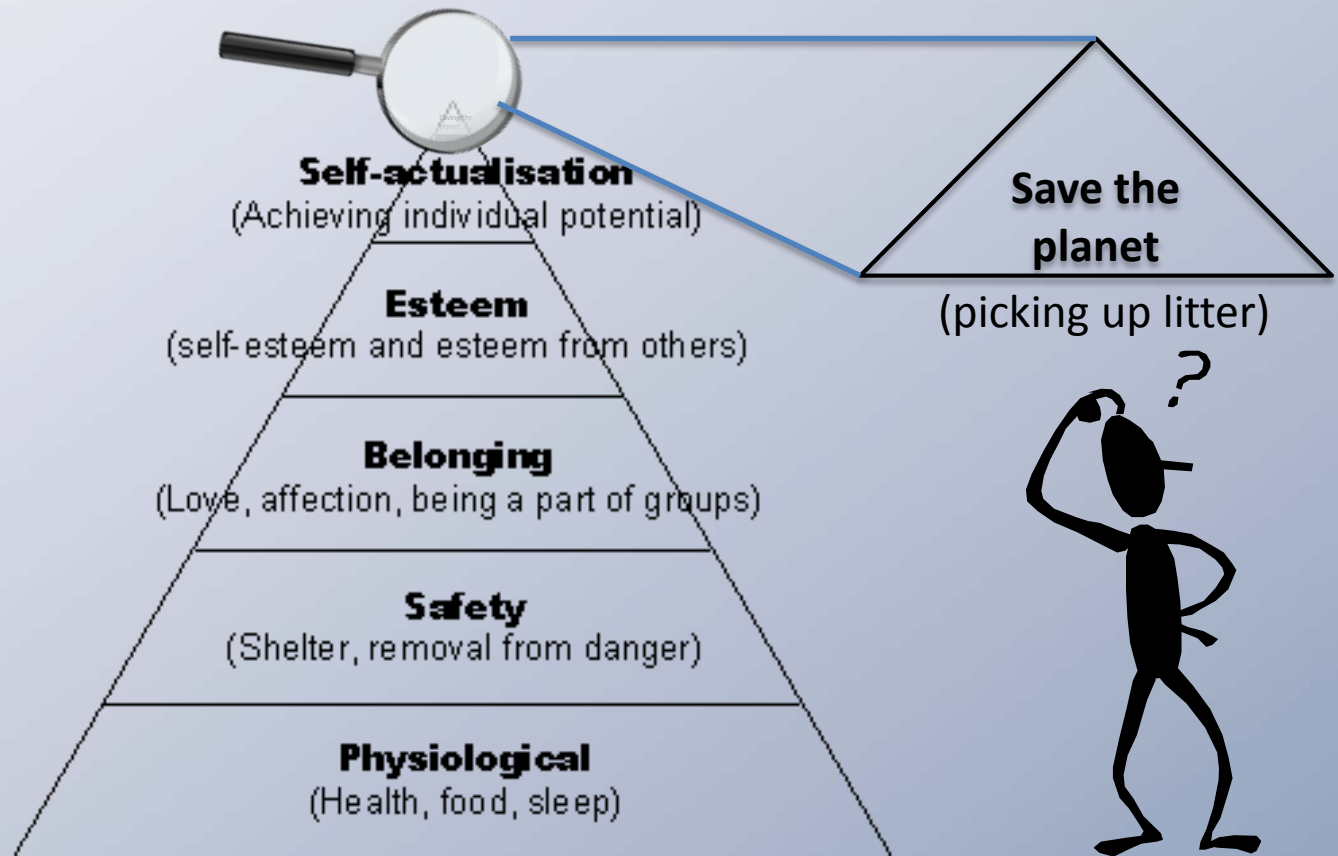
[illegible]

Self-actualisation
(Achieving individual potential)

Esteem
(self-esteem and esteem from others)

Belonging
(Love, affection, being a part of groups)

Safety
(Shelter, removal from danger)

Physiological
(Health, food, sleep)

Save the planet
(picking up litter)

?